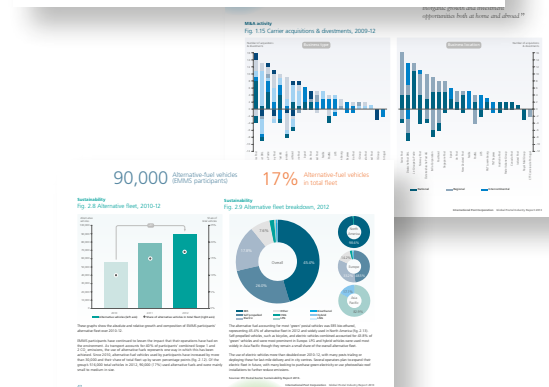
inorganic growth and divestment opportunities both at home and abroad"

M&A activity
Fig. 1.15 Carrier acquisitions & divestments, 2009-12

90,000 Alternative-fuel vehicles (EMMS participants)

17% Alternative-fuel vehicles in total fleet

Sustainability
Fig. 2.8 Alternative fleet, 2010-12

Sustainability
Fig. 2.9 Alternative fleet breakdown, 2012

Overall

43.2%

28.0%

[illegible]